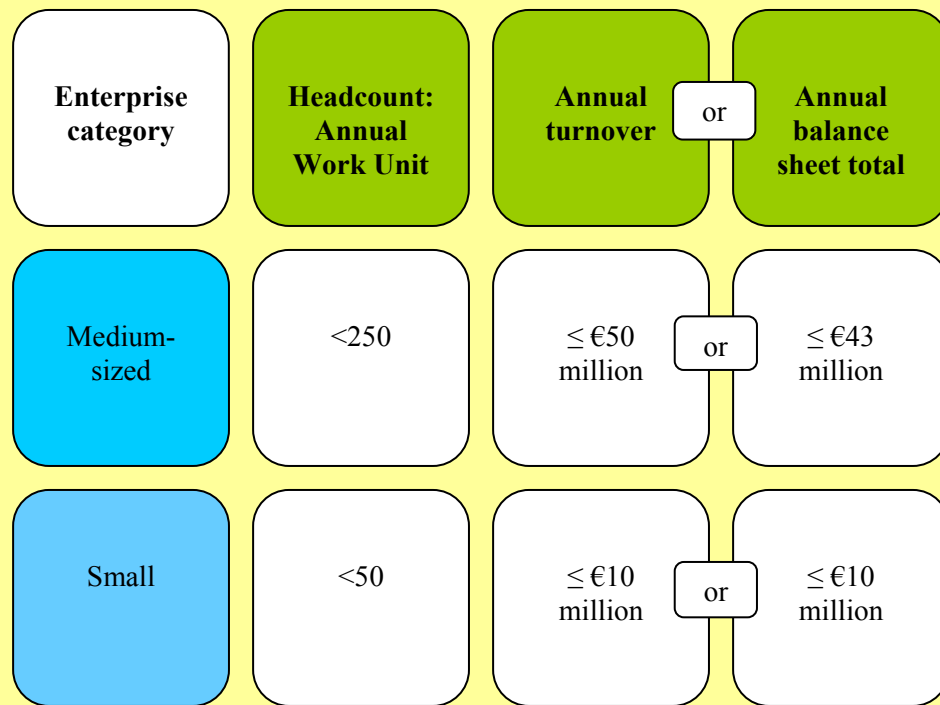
| Enterprise category | Headcount: Annual Work Unit | Annual turnover | | Annual balance sheet total |
|---|---|---|---|---|
| Medium-sized | <250 | ≤ €50 million | or | ≤ €43 million |
| Small | <50 | ≤ €10 million | or | ≤ €10 million |